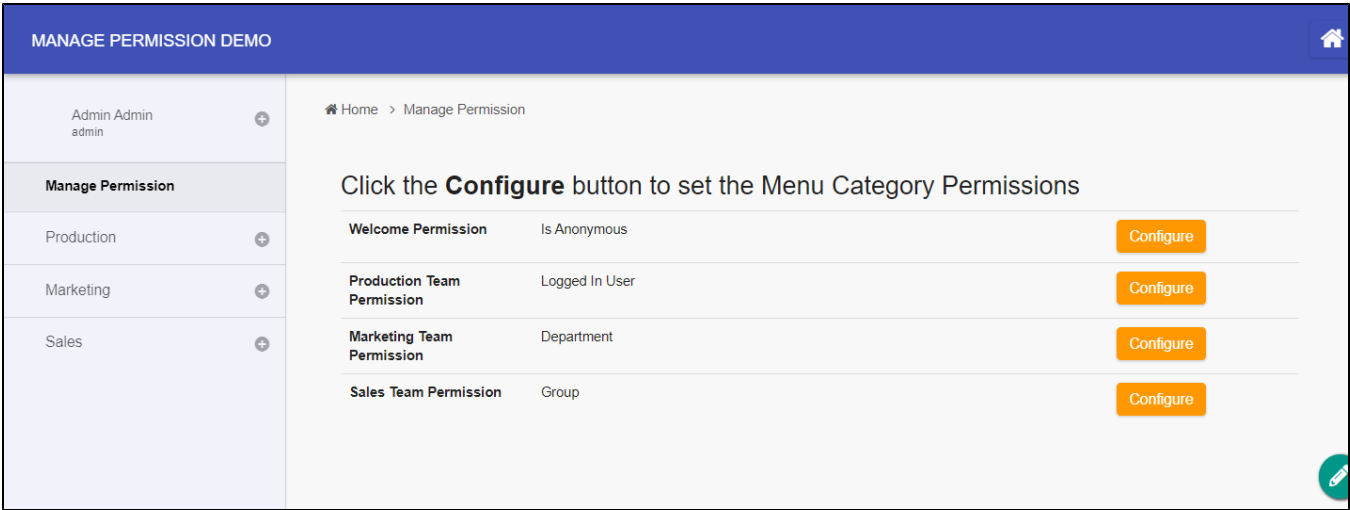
MANAGE PERMISSION DEMO

Admin Admin
admin

Manage Permission

Production

Marketing

Sales

Home > Manage Permission

Click the **Configure** button to set the Menu Category Permissions

| | | |
|---|---|---|
| **Welcome Permission** | Is Anonymous | Configure |
| **Production Team Permission** | Logged In User | Configure |
| **Marketing Team Permission** | Department | Configure |
| **Sales Team Permission** | Group | Configure |